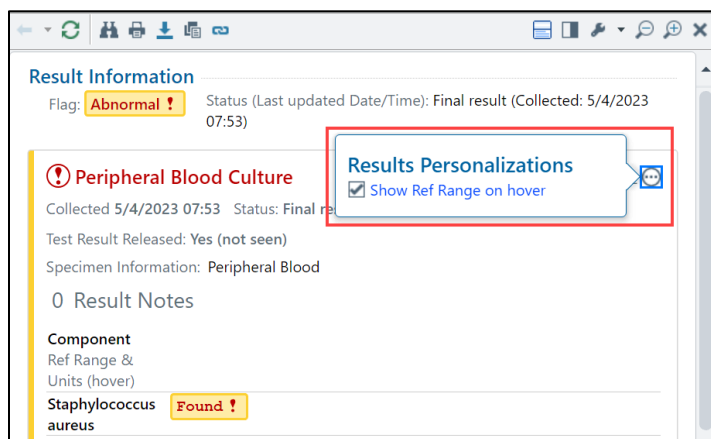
Result Information

Flag: Abnormal ! Status (Last updated Date/Time): Final result (Collected: 5/4/2023 07:53)

Peripheral Blood Culture

Collected 5/4/2023 07:53 Status: Final re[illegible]

Results Personalizations

Show Ref Range on hover

Test Result Released: Yes (not seen)

Specimen Information: Peripheral Blood

0 Result Notes

Component
Ref Range & Units (hover)

Staphylococcus aureus Found !